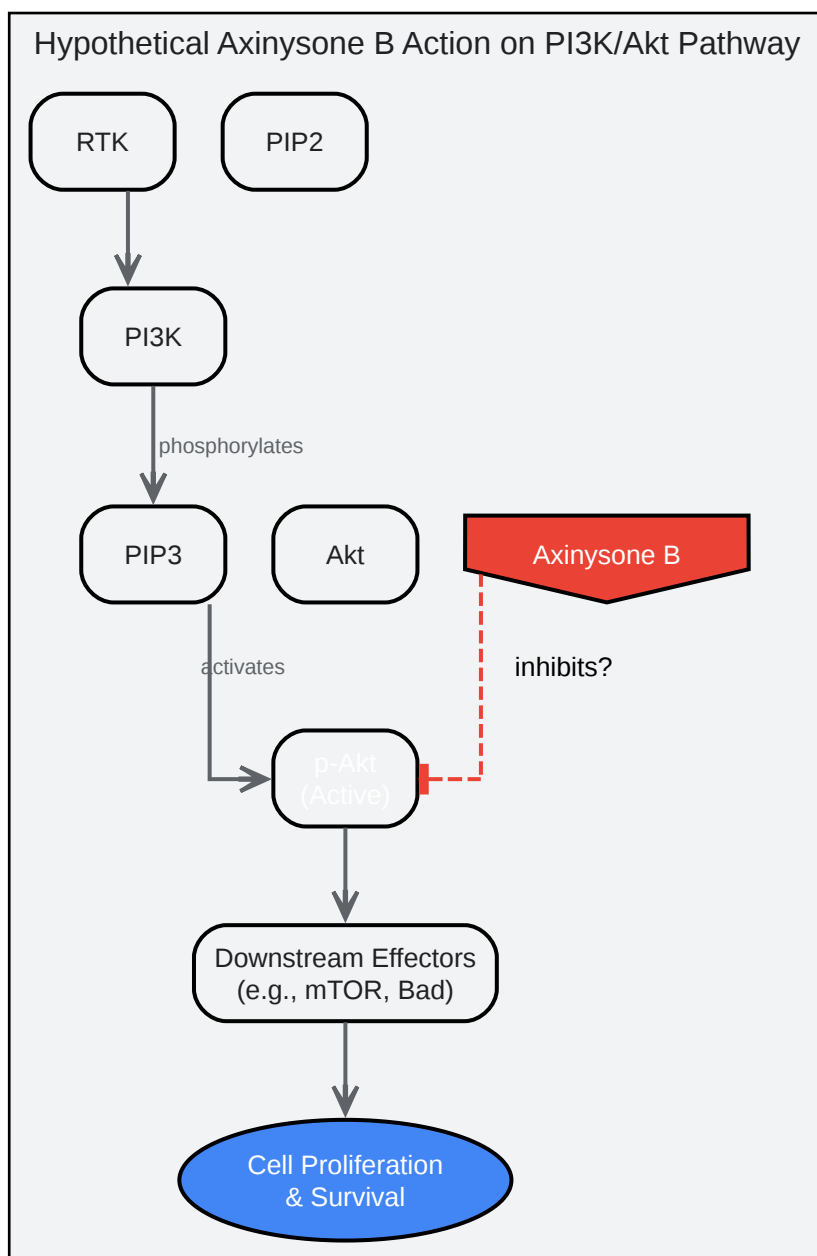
Hypothetical Axinysone B Action on PI3K/Akt Pathway

RTK

PIP2

PI3K

phosphorylates

PIP3

Akt

Axinysone B

inhibits?

activates

p-Akt
(Active)

Downstream Effectors
(e.g., mTOR, Bad)

Cell Proliferation
& Survival